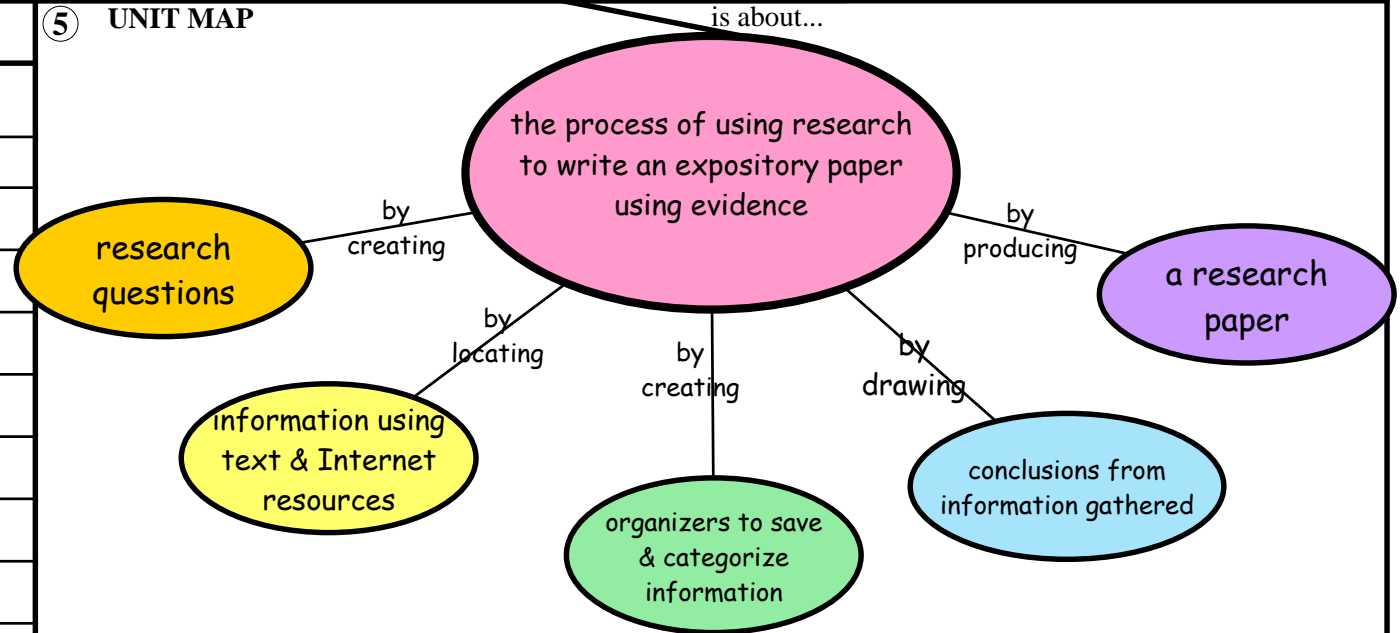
5 UNIT MAP

is about...

the process of using research to write an expository paper using evidence

by creating

research questions

by producing

a research paper

by locating

information using text & Internet resources

by creating

organizers to save & categorize information

by drawing

conclusions from information gathered